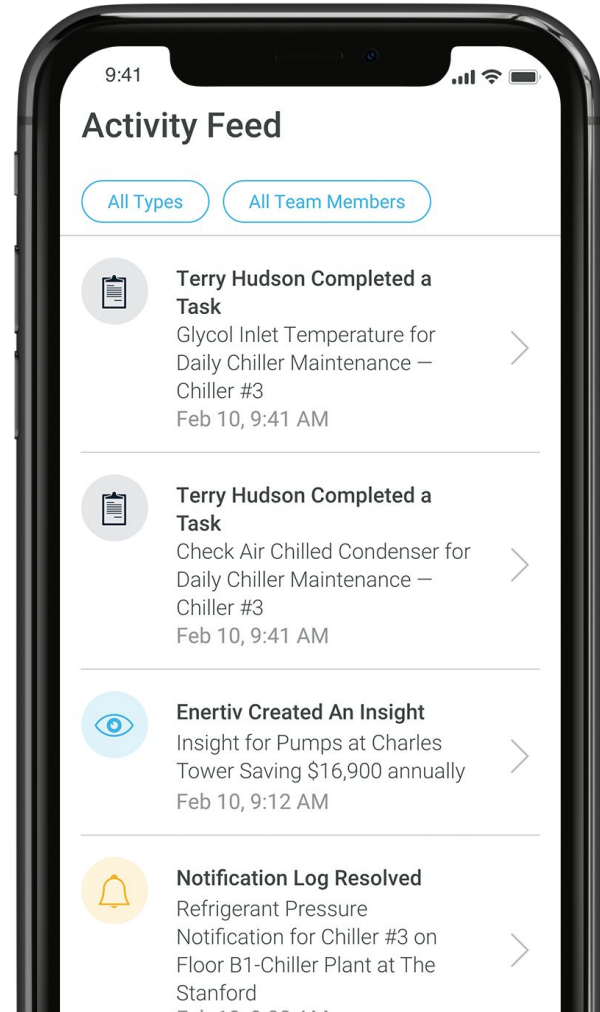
9:41

Activity Feed

All Types

All Team Members

Terry Hudson Completed a Task
Glycol Inlet Temperature for Daily Chiller Maintenance — Chiller #3
Feb 10, 9:41 AM

Terry Hudson Completed a Task
Check Air Chilled Condenser for Daily Chiller Maintenance — Chiller #3
Feb 10, 9:41 AM

Enertiv Created An Insight
Insight for Pumps at Charles Tower Saving $16,900 annually
Feb 10, 9:12 AM

Notification Log Resolved
Refrigerant Pressure Notification for Chiller #3 on Floor B1-Chiller Plant at The Stanford
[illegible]